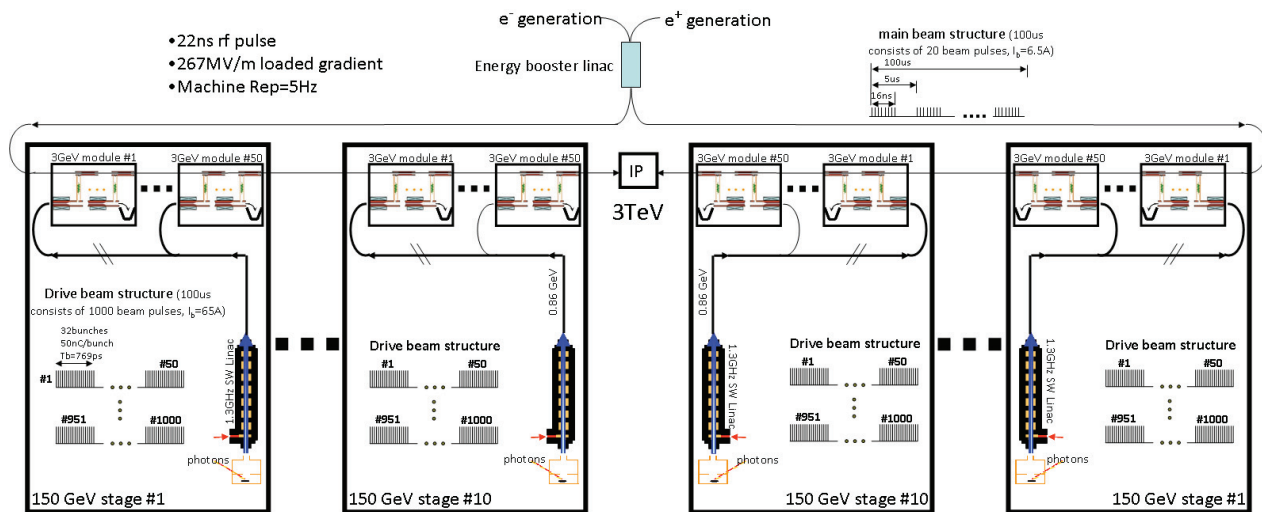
•22ns rf pulse
•267MV/m loaded gradient
•Machine Rep=5Hz

$e^-$ generation
$e^+$ generation
Energy booster linac

main beam structure (100us consists of 20 beam pulses, $I_b$=6.5A)
100us
5us
16ns
....

3GeV module #1
3GeV module #50
3GeV module #1
3GeV module #50
IP
3TeV
3GeV module #50
3GeV module #1
3GeV module #50
3GeV module #1

Drive beam structure (100us consists of 1000 beam pulses, $I_b$=65A)
32bunches
50nC/bunch
Tb=769ps
#1
#50
#951
#1000
1.3GHz SW Linac
photons
150 GeV stage #1

0.86 GeV
Drive beam structure
#1
#50
#951
#1000
photons
150 GeV stage #10

0.86 GeV
1.3GHz SW Linac
photons
Drive beam structure
#1
#50
#951
#1000
150 GeV stage #10

1.3GHz SW Linac
photons
Drive beam structure
#1
#50
#951
#1000
150 GeV stage #1